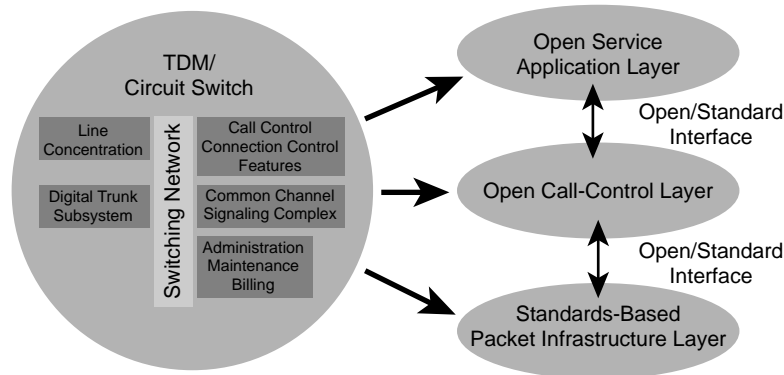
TDM/
Circuit Switch

Line Concentration

Digital Trunk Subsystem

Switching Network

Call Control Connection Control Features

Common Channel Signaling Complex

Administration Maintenance Billing

Open Service Application Layer

Open/Standard Interface

Open Call-Control Layer

Open/Standard Interface

Standards-Based Packet Infrastructure Layer